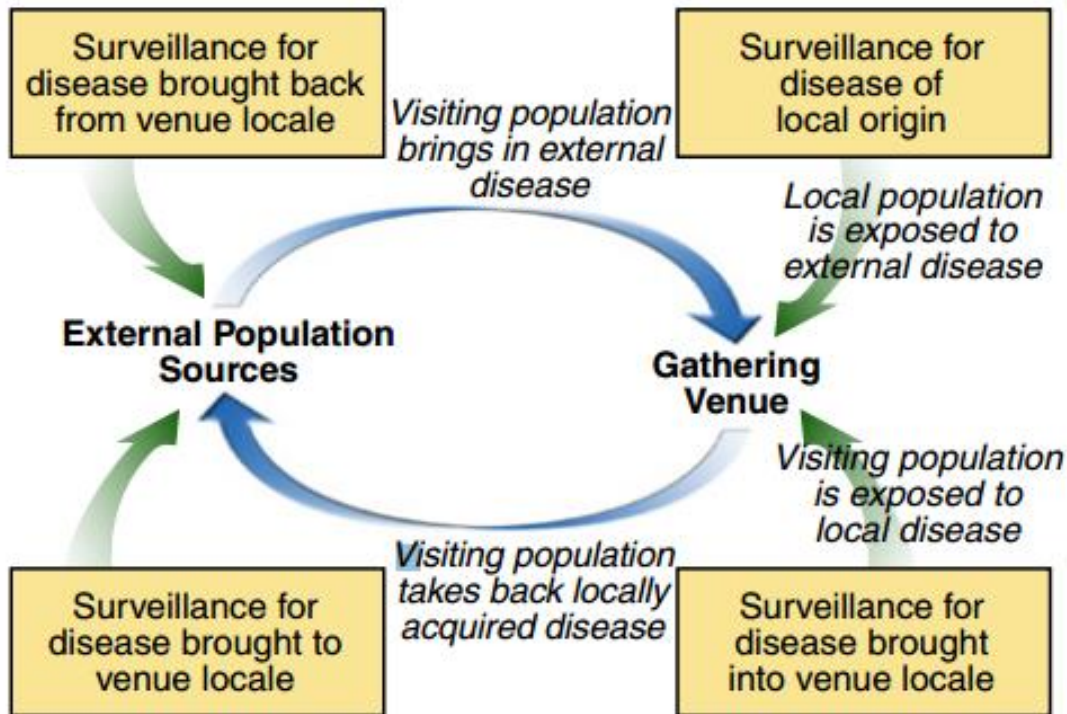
Surveillance for disease brought back from venue locale

Visiting population brings in external disease

Surveillance for disease of local origin

Local population is exposed to external disease

External Population Sources

Gathering Venue

Visiting population is exposed to local disease

Visiting population takes back locally acquired disease

Surveillance for disease brought to venue locale

Surveillance for disease brought into venue locale